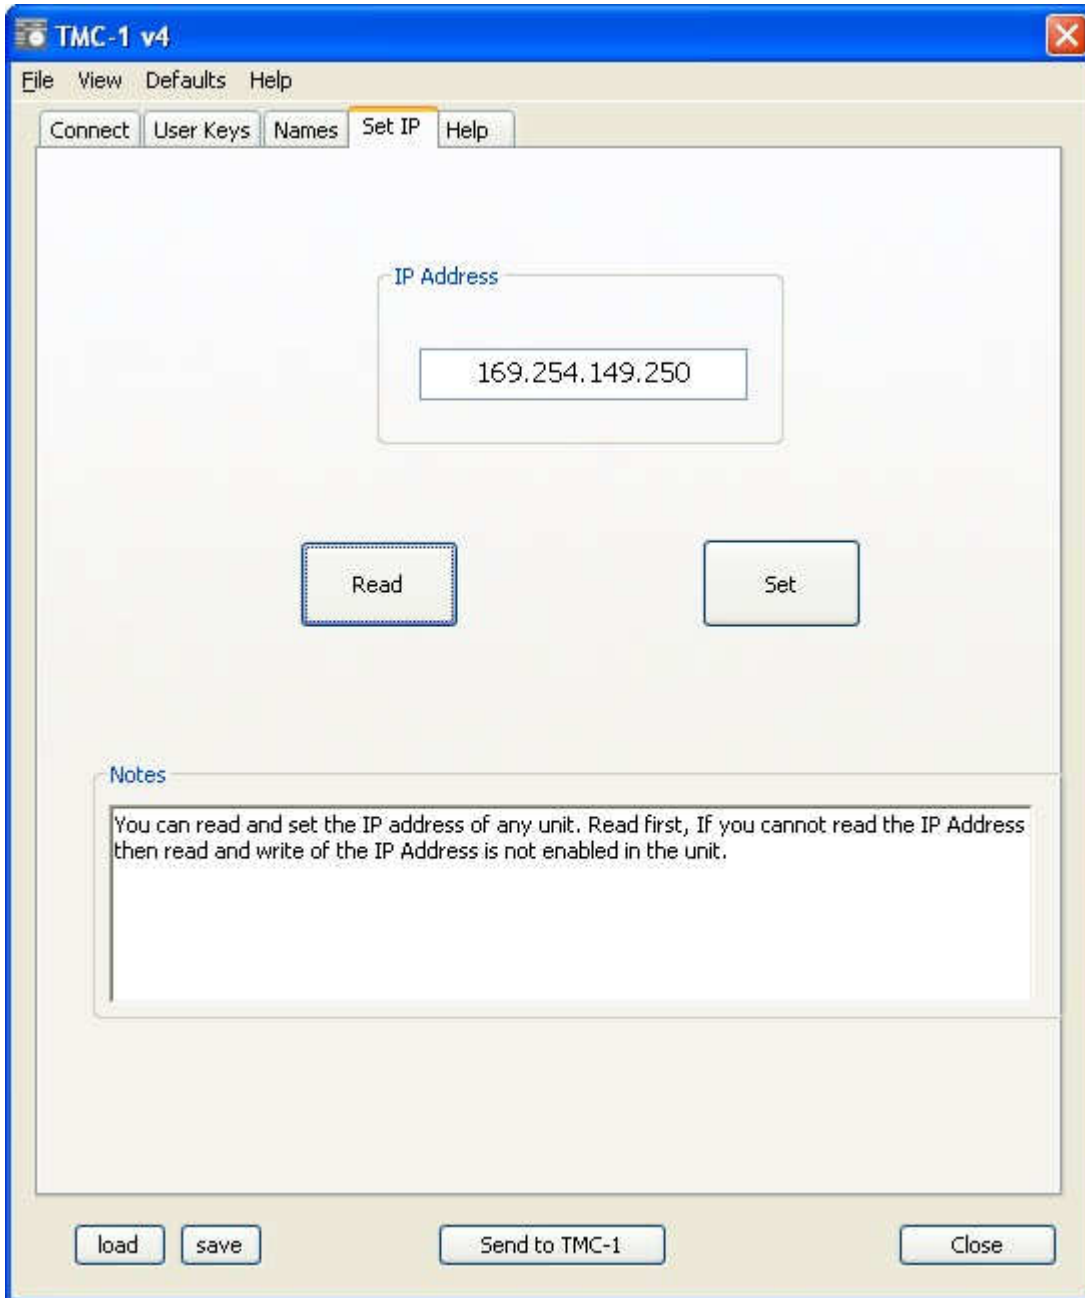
TMC-1 v4

File View Defaults Help

Connect User Keys Names Set IP Help

IP Address

169.254.149.250

Read

Set

Notes

You can read and set the IP address of any unit. Read first, If you cannot read the IP Address then read and write of the IP Address is not enabled in the unit.

load save Send to TMC-1 Close